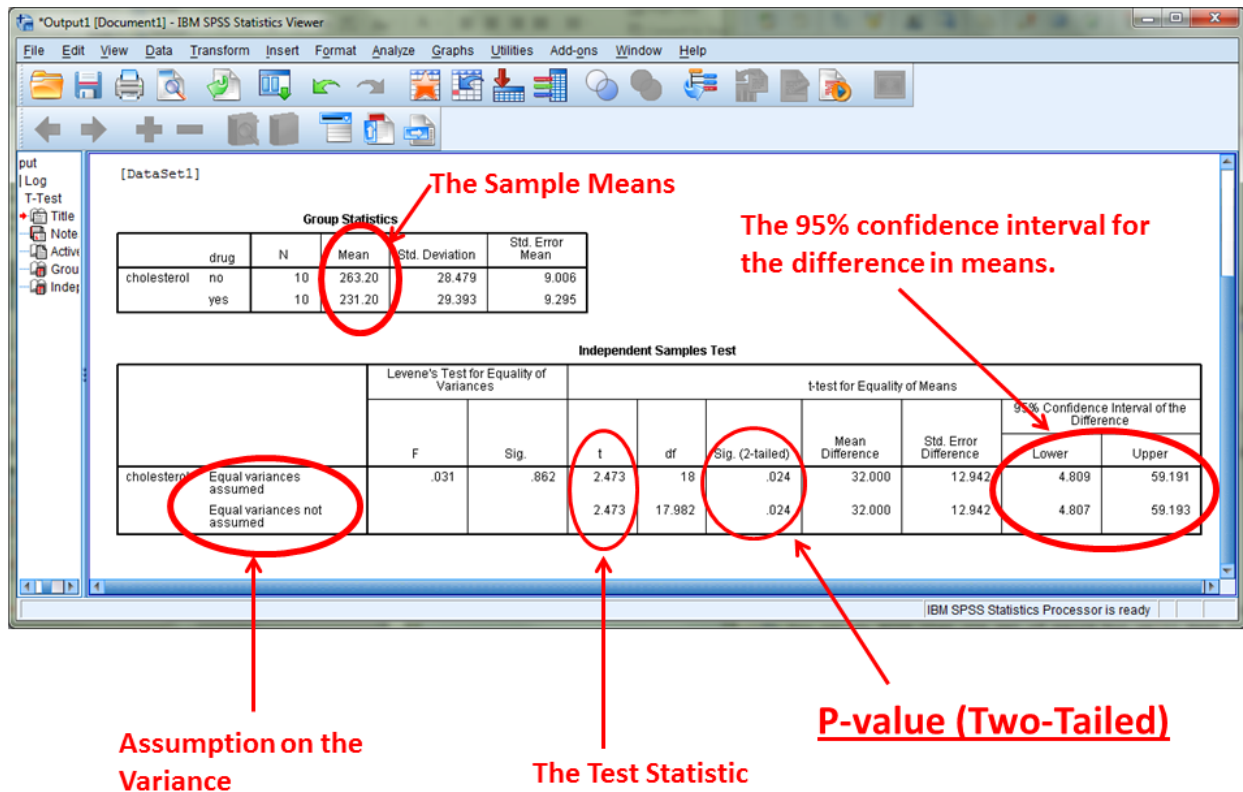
*Output1 [Document1] - IBM SPSS Statistics Viewer

File Edit View Data Transform Insert Format Analyze Graphs Utilities Add-ons Window Help

put
Log
T-Test
Title
Note
Active
Grou
Indep

[DataSet1]

The Sample Means

Group Statistics

| | drug | N | Mean | Std. Deviation | Std. Error Mean |
|---|---|---|---|---|---|
| cholesterol | no | 10 | 263.20 | 28.479 | 9.006 |
| | yes | 10 | 231.20 | 29.393 | 9.295 |

The 95% confidence interval for the difference in means.

Independent Samples Test

| | | Levene's Test for Equality of Variances | | t-test for Equality of Means | | | | | | |
|---|---|---|---|---|---|---|---|---|---|---|
| | | | | | | | | | 95% Confidence Interval of the Difference | |
| | | F | Sig. | t | df | Sig. (2-tailed) | Mean Difference | Std. Error Difference | Lower | Upper |
| cholesterol | Equal variances assumed | .031 | .862 | 2.473 | 18 | .024 | 32.000 | 12.942 | 4.809 | 59.191 |
| | Equal variances not assumed | | | 2.473 | 17.982 | .024 | 32.000 | 12.942 | 4.807 | 59.193 |

IBM SPSS Statistics Processor is ready

Assumption on the Variance

The Test Statistic

P-value (Two-Tailed)